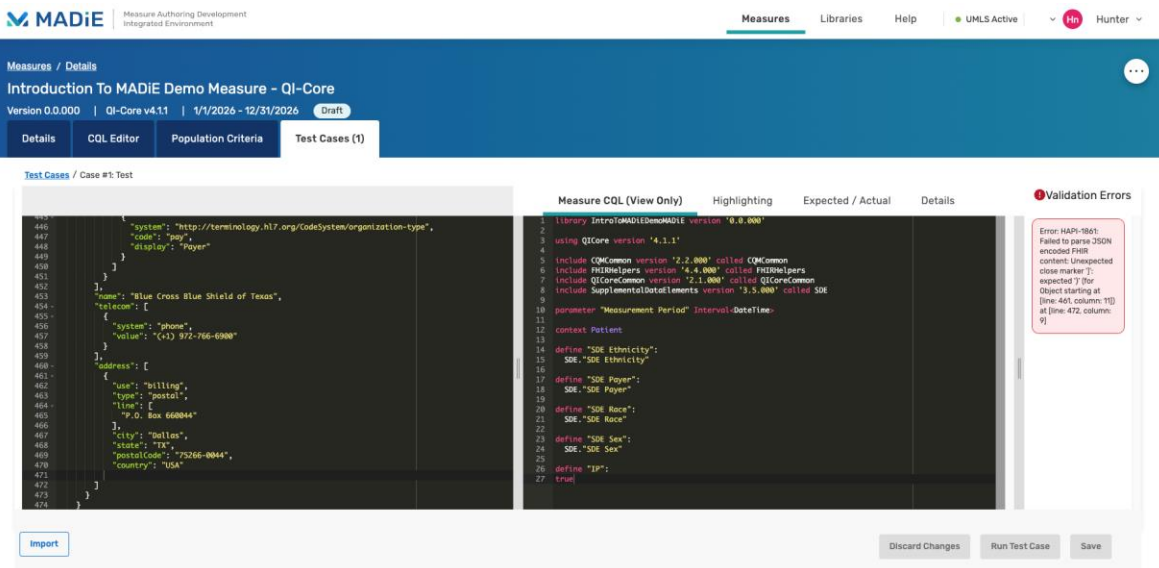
MADiE Measure Authoring Development Integrated Environment

Measures Libraries Help UMLS Active HN Hunter

Measures / Details

Introduction To MADiE Demo Measure - QI-Core

Version 0.0.000 | QI-Core v4.1.1 | 1/1/2026 - 12/31/2026 Draft

Details CQL Editor Population Criteria Test Cases (1)

Test Cases / Case #1: Test

445 {
446 "system": "http://terminology.hl7.org/CodeSystem/organization-type",
447 "code": "pay",
448 "display": "Payer"
449 }
450 ]
451 }
452 ],
453 "name": "Blue Cross Blue Shield of Texas",
454 "telecom": [
455 {
456 "system": "phone",
457 "value": "(+1) 972-766-6900"
458 }
459 ],
460 "address": [
461 {
462 "use": "billing",
463 "type": "postal",
464 "line": [
465 "P.O. Box 660044"
466 ],
467 "city": "Dallas",
468 "state": "TX",
469 "postalCode": "75266-0044",
470 "country": "USA"
471
472 ]
473 }
474 }

Measure CQL (View Only) Highlighting Expected / Actual Details

1 library IntroToMADiEDemoMADiE version '0.0.000'
2
3 using QICore version '4.1.1'
4
5 include CQMCommon version '2.2.000' called CQMCommon
6 include FHIRHelpers version '4.4.000' called FHIRHelpers
7 include QICoreCommon version '2.1.000' called QICoreCommon
8 include SupplementalDataElements version '3.5.000' called SDE
9
10 parameter "Measurement Period" Interval<DateTime>
11
12 context Patient
13
14 define "SDE Ethnicity":
15 SDE."SDE Ethnicity"
16
17 define "SDE Payer":
18 SDE."SDE Payer"
19
20 define "SDE Race":
21 SDE."SDE Race"
22
23 define "SDE Sex":
24 SDE."SDE Sex"
25
26 define "IP":
27 true

Validation Errors

Error: HAPI-1861: Failed to parse JSON encoded FHIR content: Unexpected close marker ']': expected '}' (for Object starting at [line: 461, column: 11]) at [line: 472, column: 9]

Import

Discard Changes Run Test Case Save